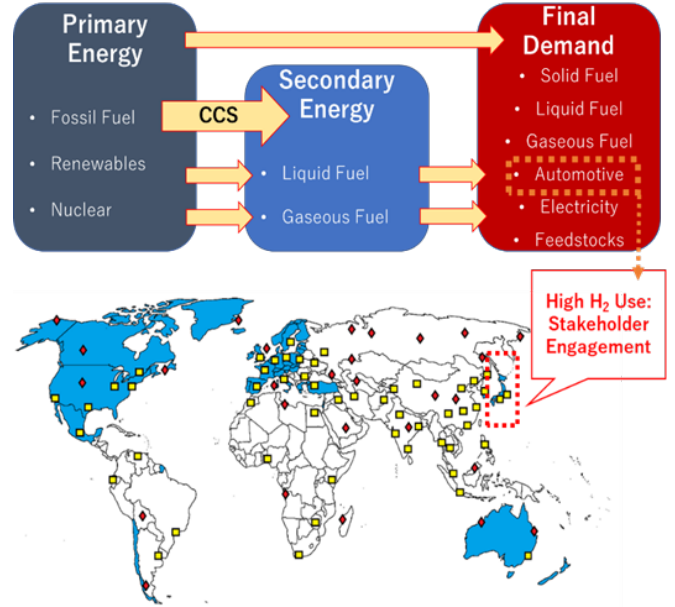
Primary Energy

• Fossil Fuel
• Renewables
• Nuclear

CCS

Secondary Energy

• Liquid Fuel
• Gaseous Fuel

Final Demand

• Solid Fuel
• Liquid Fuel
• Gaseous Fuel
• Automotive
• Electricity
• Feedstocks

High $H_2$ Use: Stakeholder Engagement